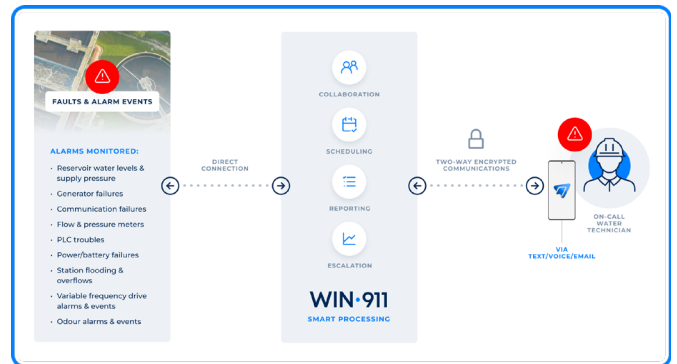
FAULTS & ALARM EVENTS

ALARMS MONITORED:

- Reservoir water levels & supply pressure
- Generator failures
- Communication failures
- Flow & pressure meters
- PLC troubles
- Power/battery failures
- Station flooding & overflows
- Variable frequency drive alarms & events
- Odour alarms & events

DIRECT CONNECTION

COLLABORATION

SCHEDULING

REPORTING

ESCALATION

WIN•911

SMART PROCESSING

TWO-WAY ENCRYPTED COMMUNICATIONS

VIA TEXT/VOICE/EMAIL

ON-CALL WATER TECHNICIAN